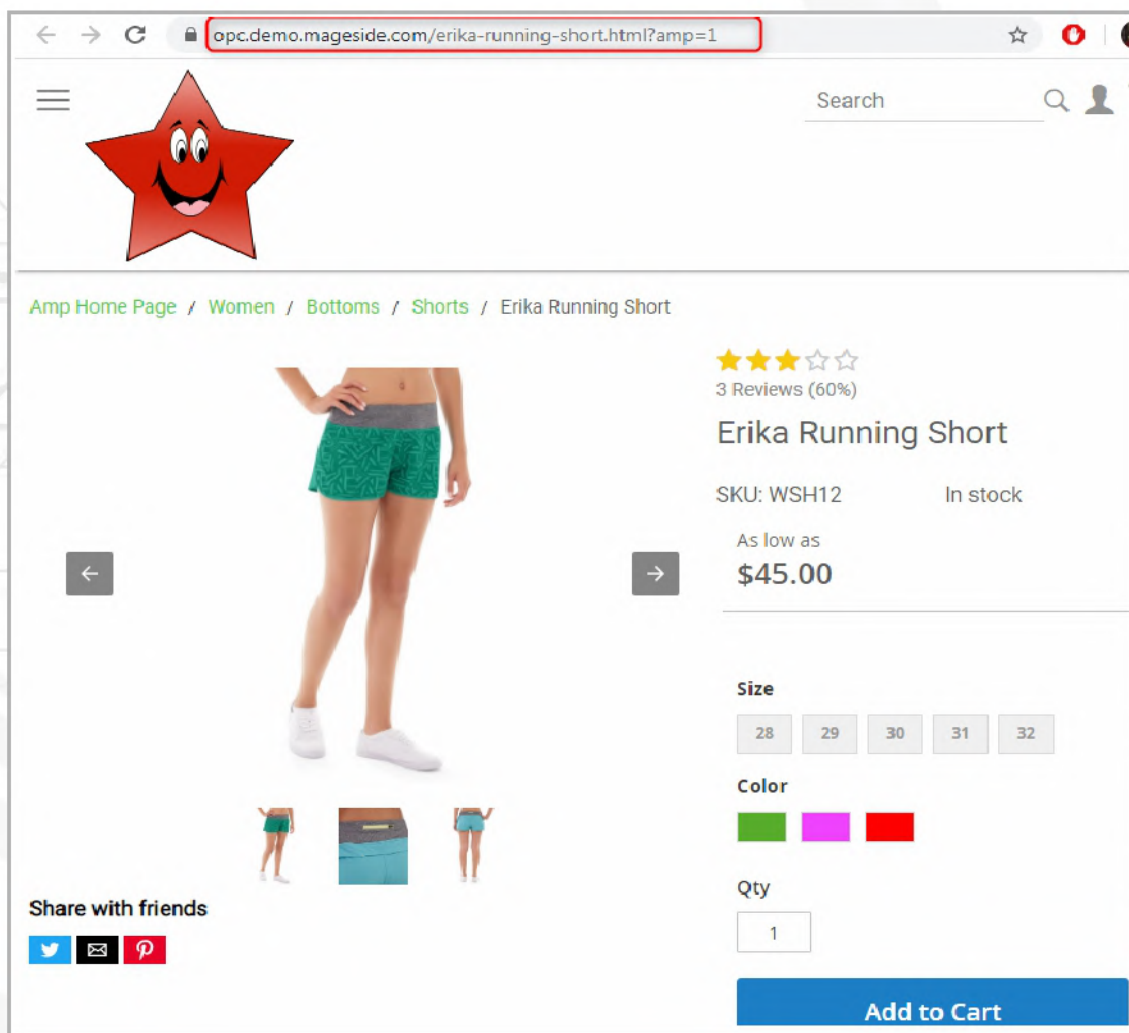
opc.demo.mageside.com/erika-running-short.html?amp=1

Search

Amp Home Page / Women / Bottoms / Shorts / Erika Running Short

3 Reviews (60%)

Erika Running Short

SKU: WSH12 In stock

As low as
$45.00

Size
28 29 30 31 32

Color

Qty
1

Add to Cart

Share with friends